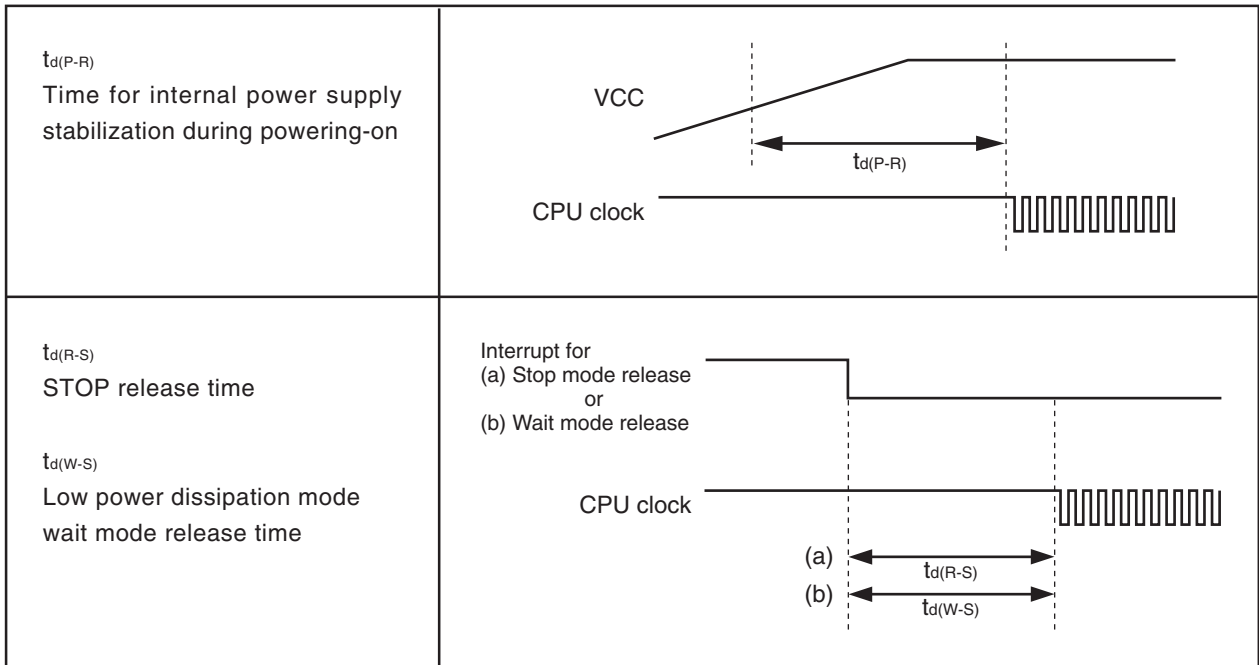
| | |
|---|---|
| $t_{d(P-R)}$ Time for internal power supply stabilization during powering-on | VCC $t_{d(P-R)}$ CPU clock |
| $t_{d(R-S)}$ STOP release time $t_{d(W-S)}$ Low power dissipation mode wait mode release time | Interrupt for (a) Stop mode release or (b) Wait mode release CPU clock (a) $t_{d(R-S)}$ (b) $t_{d(W-S)}$ |